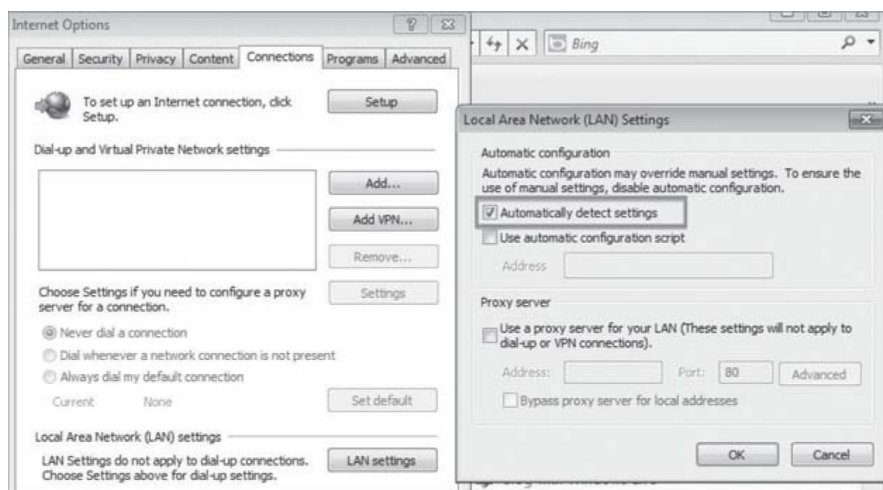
Internet Options

General | Security | Privacy | Content | Connections | Programs | Advanced

To set up an Internet connection, click Setup.

Setup

Dial-up and Virtual Private Network settings

Add...

Add VPN...

Remove...

Choose Settings if you need to configure a proxy server for a connection.

Settings

Never dial a connection

Dial whenever a network connection is not present

Always dial my default connection

Current None

Set default

Local Area Network (LAN) settings

LAN Settings do not apply to dial-up connections. Choose Settings above for dial-up settings.

LAN settings

Bing

Local Area Network (LAN) Settings

Automatic configuration

Automatic configuration may override manual settings. To ensure the use of manual settings, disable automatic configuration.

Automatically detect settings

Use automatic configuration script

Address

Proxy server

Use a proxy server for your LAN (These settings will not apply to dial-up or VPN connections).

Address: Port: 80 Advanced

Bypass proxy server for local addresses

OK

Cancel